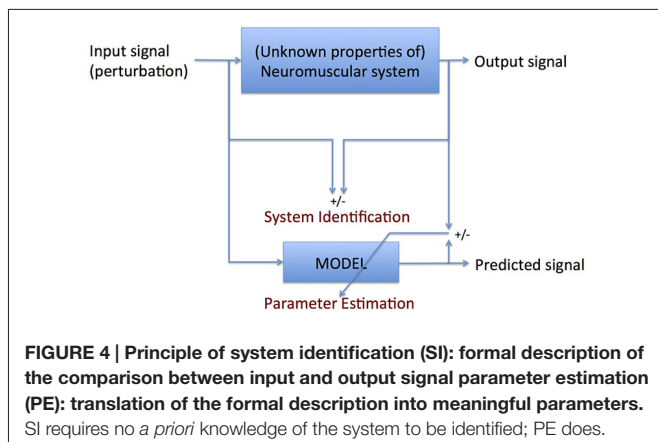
Input signal (perturbation)

(Unknown properties of) Neuromuscular system

Output signal

+/-

System Identification

+/-

MODEL

Predicted signal

Parameter Estimation

**FIGURE 4 | Principle of system identification (SI): formal description of the comparison between input and output signal parameter estimation (PE): translation of the formal description into meaningful parameters.** SI requires no *a priori* knowledge of the system to be identified; PE does.